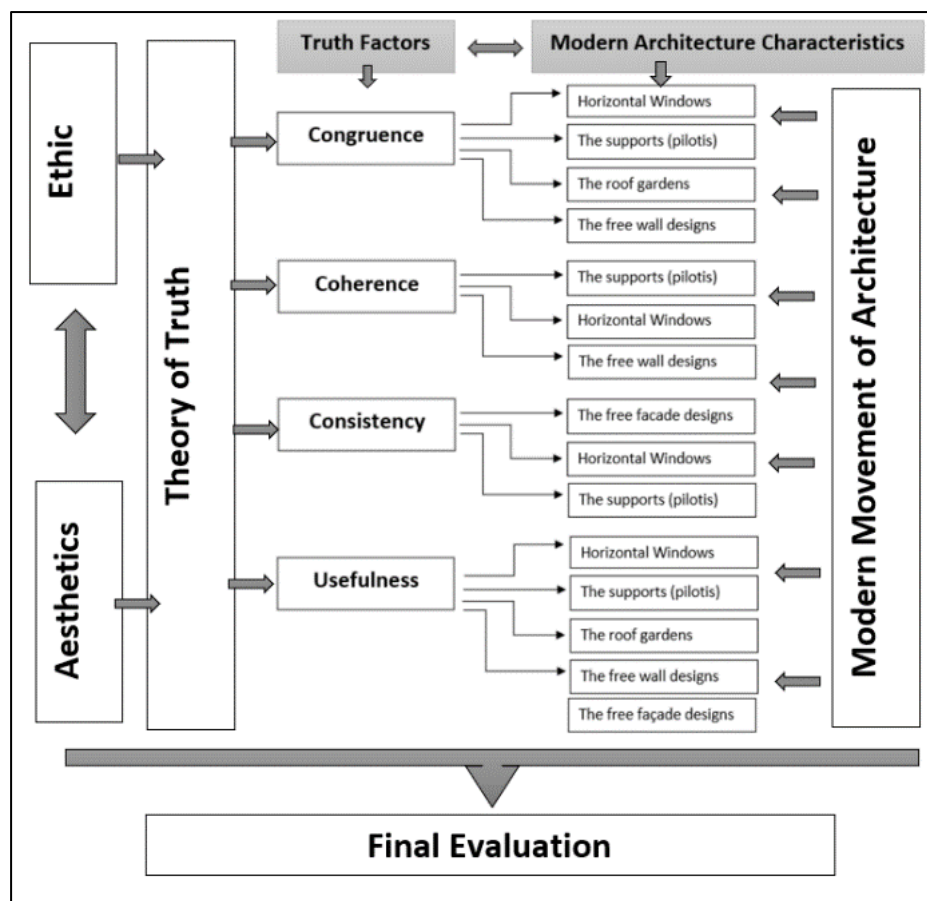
Truth Factors

Modern Architecture Characteristics

Ethic

Theory of Truth

Aesthetics

Congruence

Horizontal Windows

The supports (pilotis)

The roof gardens

The free wall designs

Coherence

The supports (pilotis)

Horizontal Windows

The free wall designs

Consistency

The free facade designs

Horizontal Windows

The supports (pilotis)

Usefulness

Horizontal Windows

The supports (pilotis)

The roof gardens

The free wall designs

The free façade designs

Modern Movement of Architecture

Final Evaluation